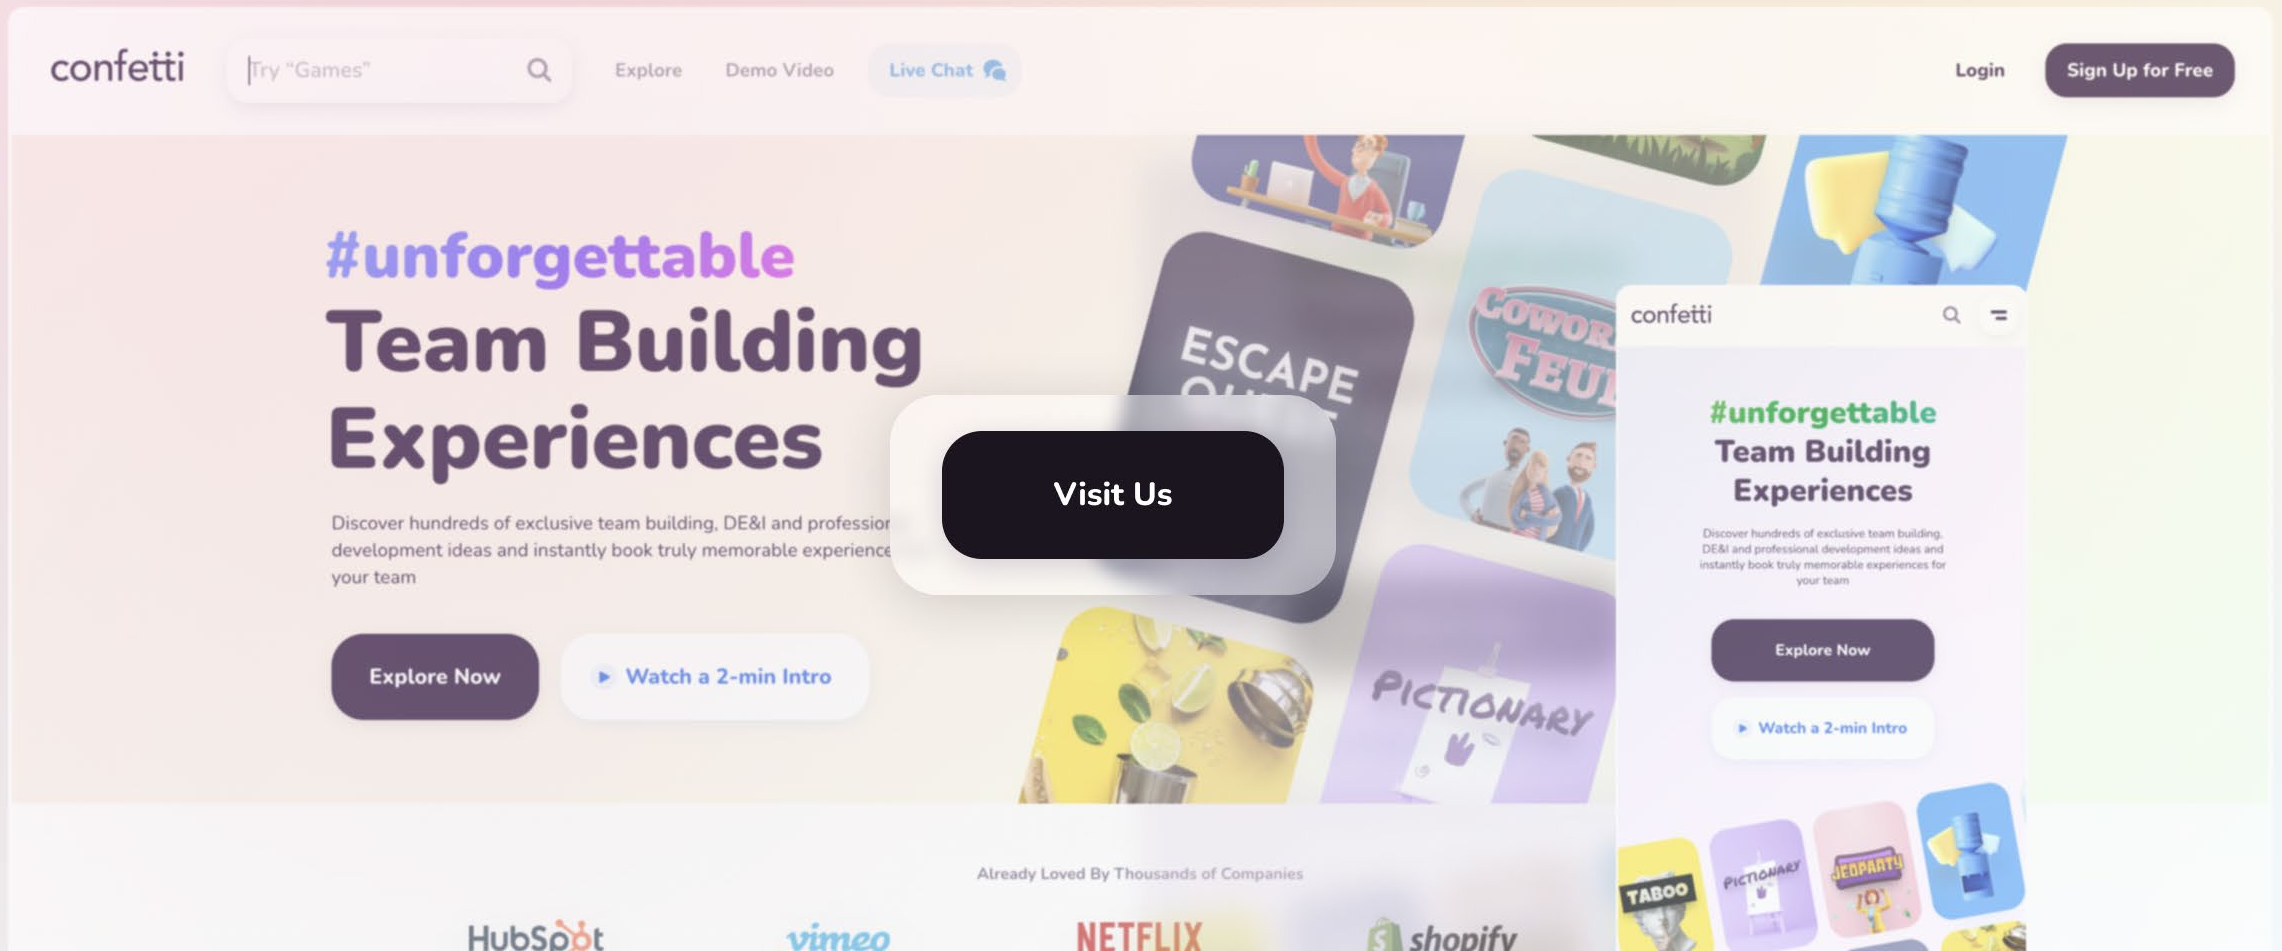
confetti

Try "Games"

Explore Demo Video Live Chat

Login Sign Up for Free

#unforgettable
Team Building Experiences

Discover hundreds of exclusive team building, DE&I and profession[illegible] development ideas and instantly book truly memorable experience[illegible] your team

Explore Now

Watch a 2-min Intro

Visit Us

ESCAPE

COWOR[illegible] FEU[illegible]

PICTIONARY

confetti

#unforgettable
Team Building Experiences

Discover hundreds of exclusive team building, DE&I and professional development ideas and instantly book truly memorable experiences for your team

Explore Now

Watch a 2-min Intro

TABOO PICTIONARY JEOPARDY

Already Loved By Thousands of Companies

HubSpot vimeo NETFLIX shopify